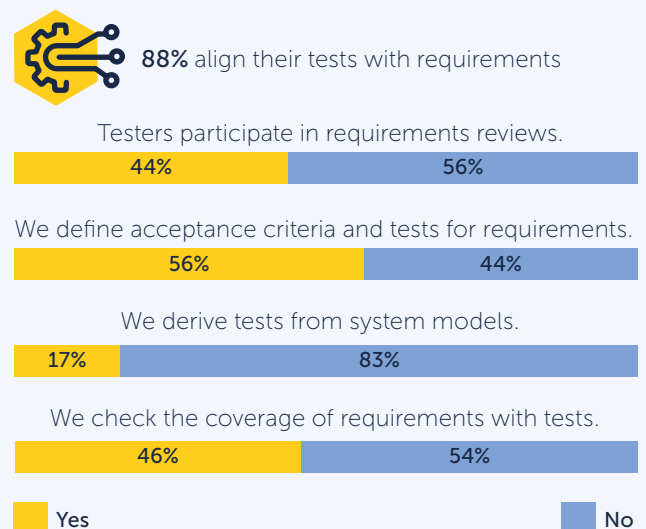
88% align their tests with requirements

Testers participate in requirements reviews.

44% 56%

We define acceptance criteria and tests for requirements.

56% 44%

We derive tests from system models.

17% 83%

We check the coverage of requirements with tests.

46% 54%

Yes

No